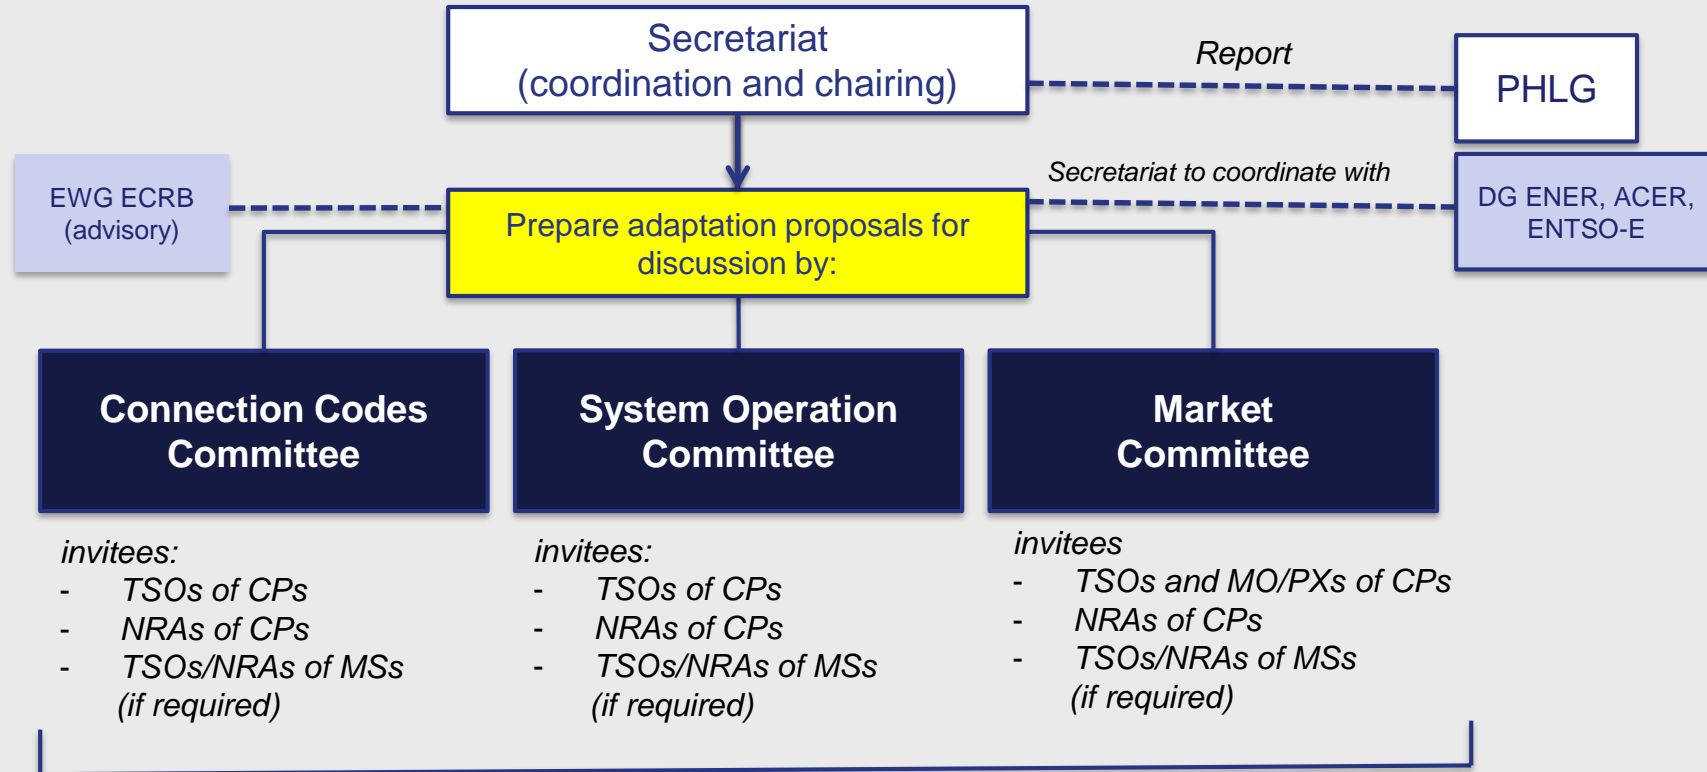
Secretariat
(coordination and chairing)

Report

PHLG

EWG ECRB
(advisory)

Prepare adaptation proposals for discussion by:

Secretariat to coordinate with

DG ENER, ACER, ENTSO-E

Connection Codes Committee

System Operation Committee

Market Committee

invitees:
- TSOs of CPs
- NRAs of CPs
- TSOs/NRAs of MSs (if required)

invitees:
- TSOs of CPs
- NRAs of CPs
- TSOs/NRAs of MSs (if required)

invitees
- TSOs and MO/PXs of CPs
- NRAs of CPs
- TSOs/NRAs of MSs (if required)